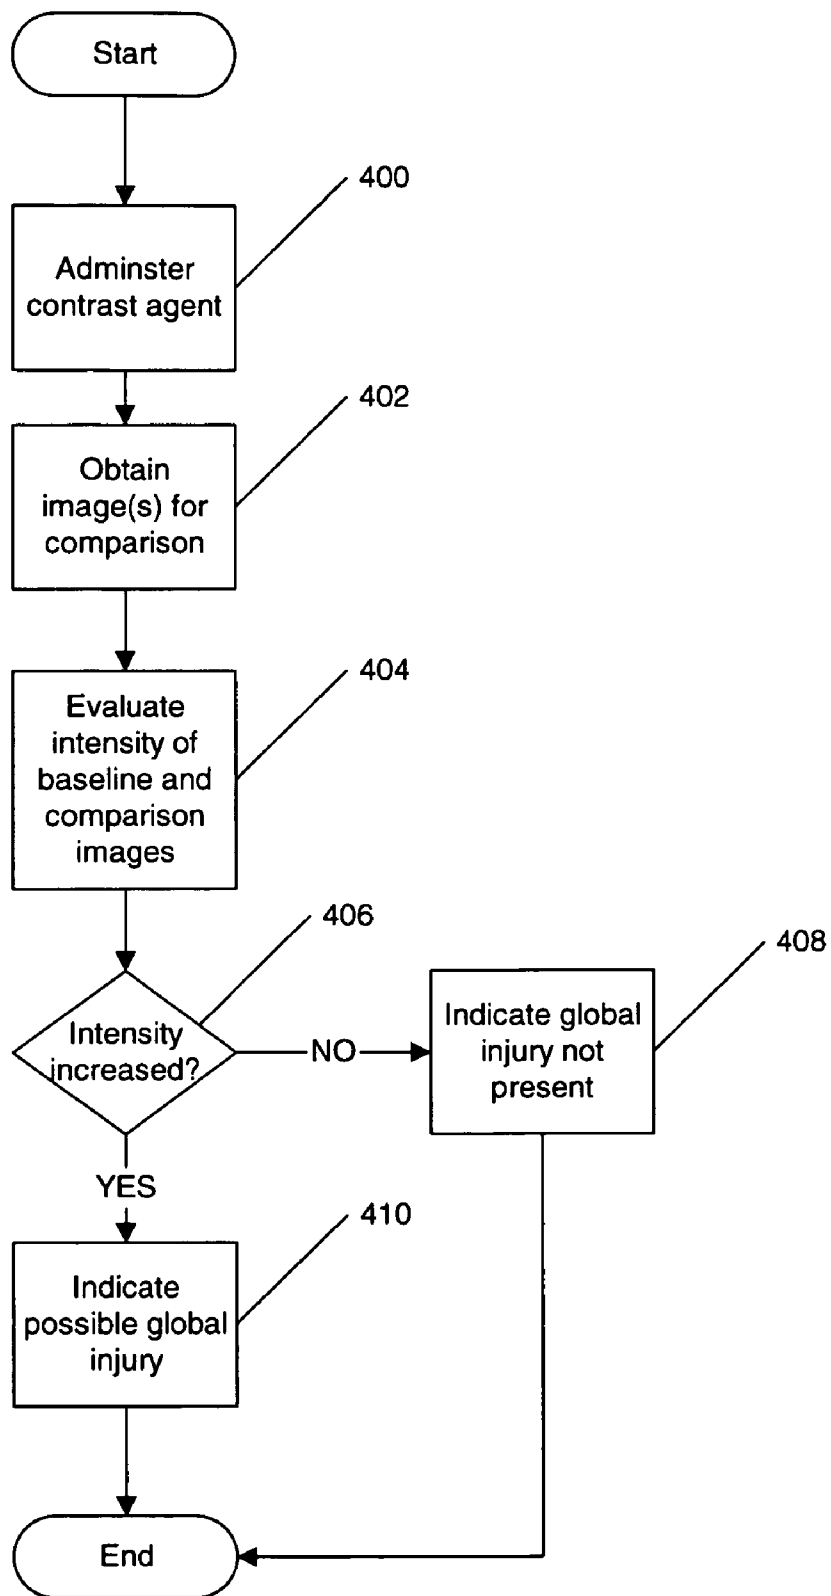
Start

400

Adminster contrast agent

402

Obtain image(s) for comparison

404

Evaluate intensity of baseline and comparison images

406

Intensity increased?

NO

408

Indicate global injury not present

YES

410

Indicate possible global injury

End